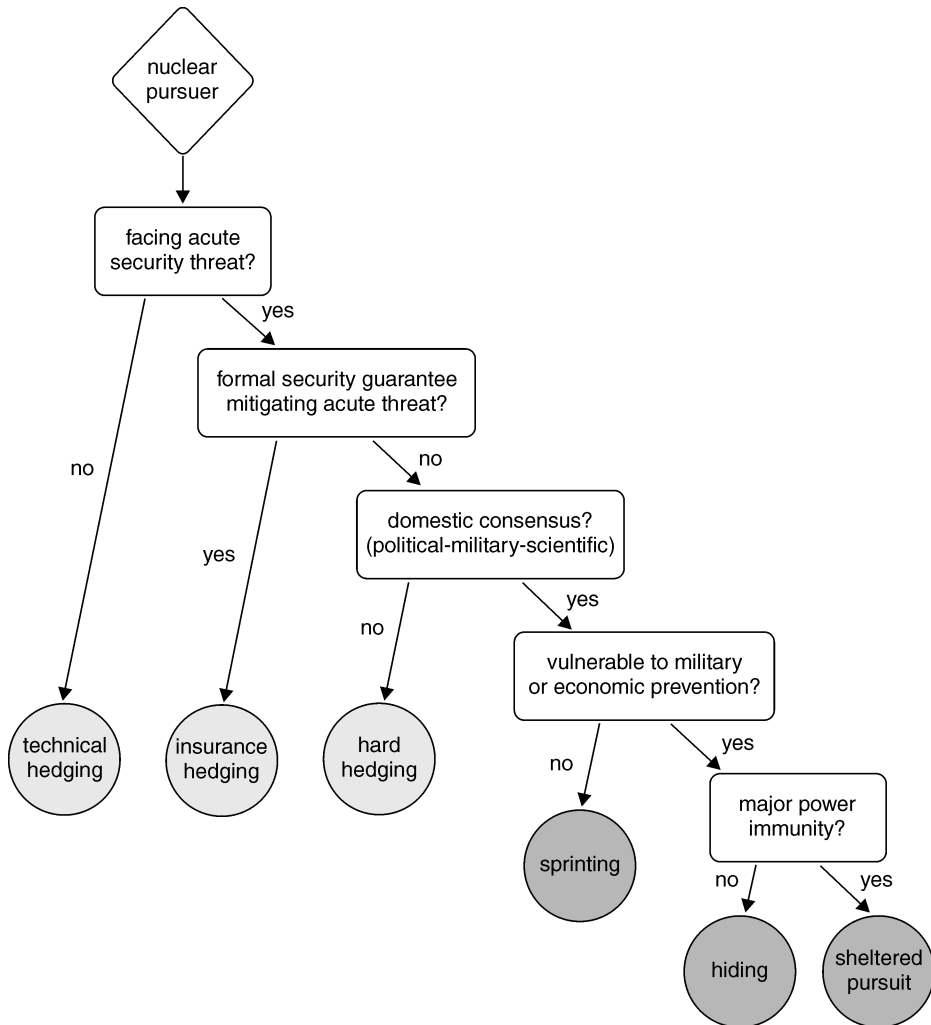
nuclear pursuer

facing acute security threat?

yes

no

formal security guarantee mitigating acute threat?

no

yes

domestic consensus? (political-military-scientific)

no

yes

vulnerable to military or economic prevention?

technical hedging

insurance hedging

hard hedging

no

yes

major power immunity?

sprinting

no

yes

hiding

sheltered pursuit